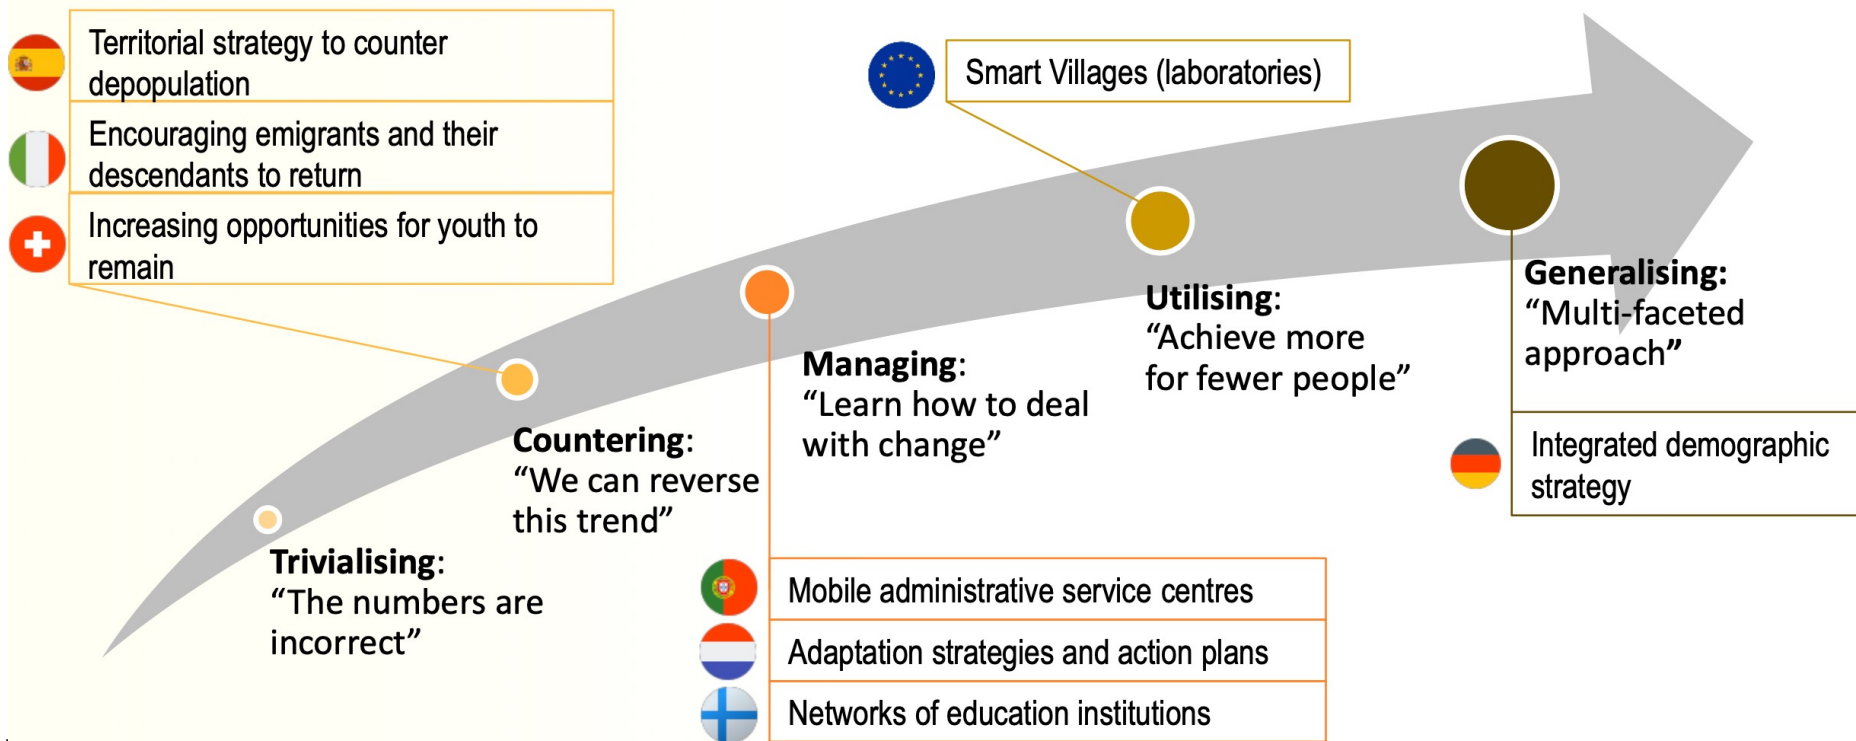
Territorial strategy to counter depopulation

Encouraging emigrants and their descendants to return

Increasing opportunities for youth to remain

Smart Villages (laboratories)

Trivialising: "The numbers are incorrect"

Countering: "We can reverse this trend"

Managing: "Learn how to deal with change"

Utilising: "Achieve more for fewer people"

Generalising: "Multi-faceted approach"

Integrated demographic strategy

Mobile administrative service centres

Adaptation strategies and action plans

Networks of education institutions